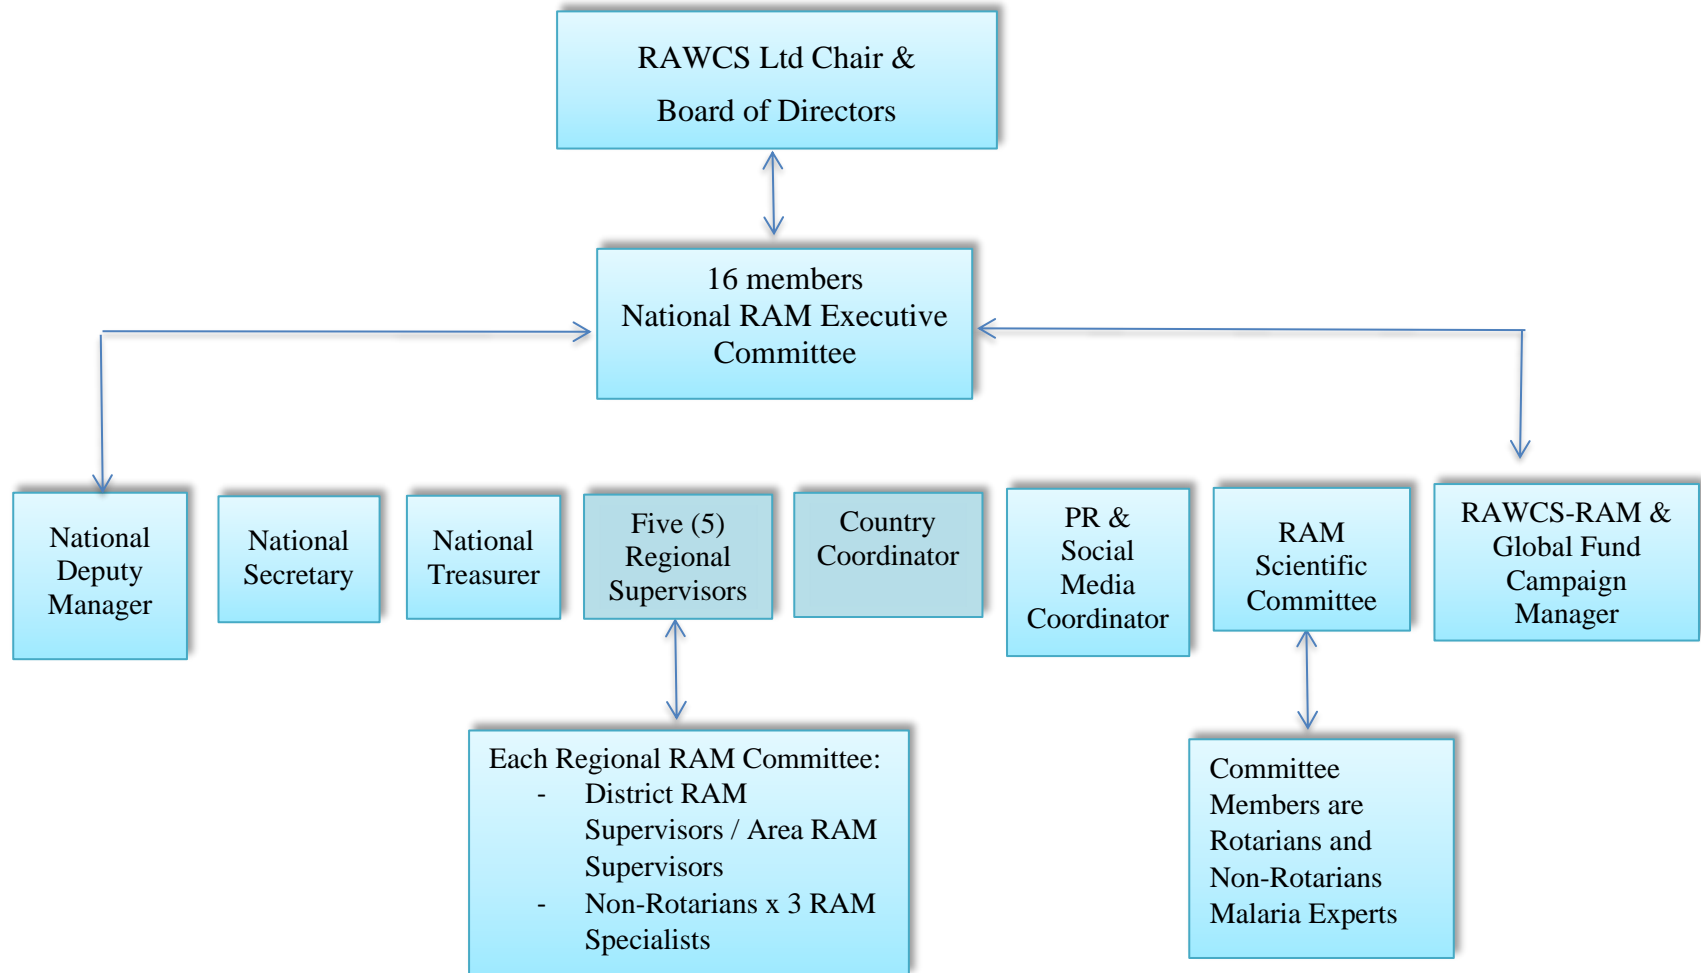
RAWCS Ltd Chair &
Board of Directors

16 members
National RAM Executive Committee

National Deputy Manager

National Secretary

National Treasurer

Five (5) Regional Supervisors

Country Coordinator

PR & Social Media Coordinator

RAM Scientific Committee

RAWCS-RAM & Global Fund Campaign Manager

Each Regional RAM Committee:
- District RAM Supervisors / Area RAM Supervisors
- Non-Rotarians x 3 RAM Specialists

Committee Members are Rotarians and Non-Rotarians Malaria Experts